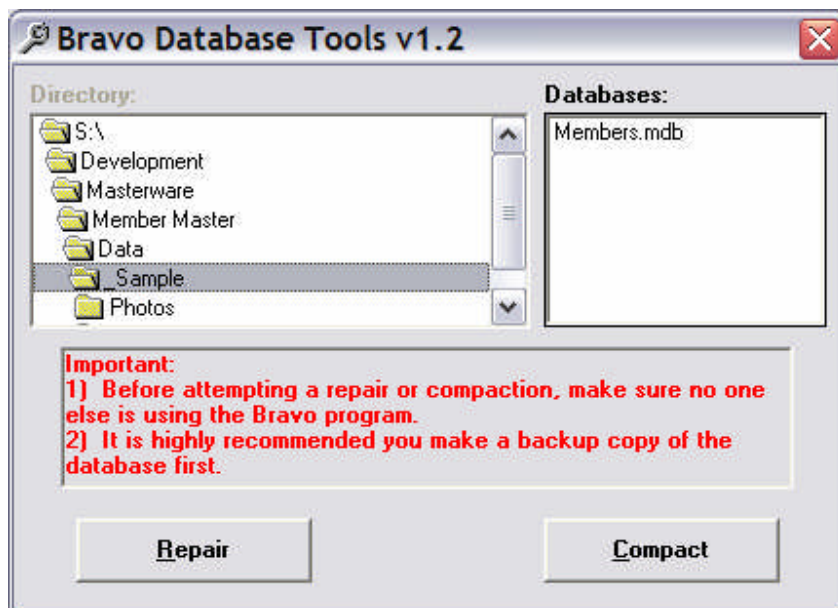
Bravo Database Tools v1.2

Directory:

S:\
Development
Masterware
Member Master
Data
_Sample
Photos

Databases:

Members.mdb

Important:
1) Before attempting a repair or compaction, make sure no one else is using the Bravo program.
2) It is highly recommended you make a backup copy of the database first.

Repair

Compact